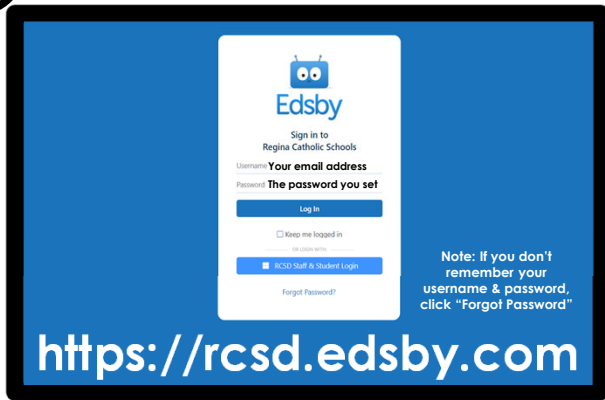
Edsby

Sign in to
Regina Catholic Schools

Username Your email address
Password The password you set

Log In

Keep me logged in

OR LOGIN WITH

RCSD Staff & Student Login

Forgot Password?

Note: If you don't remember your username & password, click "Forgot Password"

https://rcsd.edsby.com